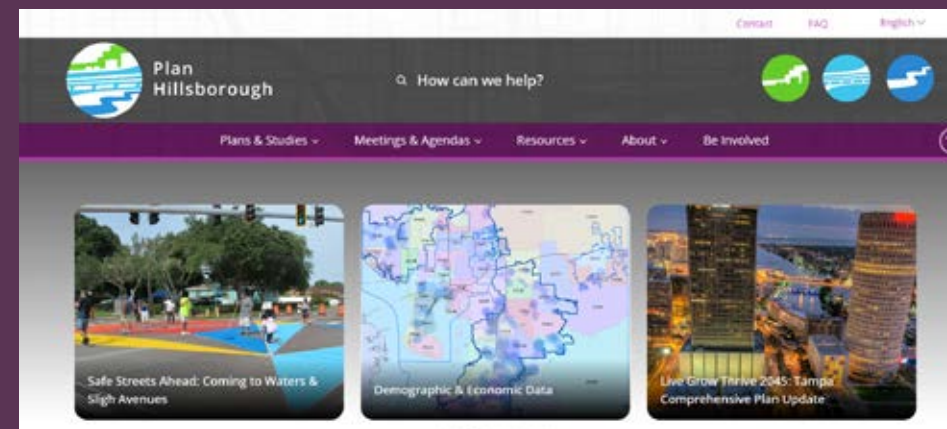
Contact FAQ English

Plan Hillsborough

How can we help?

Plans & Studies Meetings & Agendas Resources About Be Involved

Safe Streets Ahead: Coming to Waters & Sligh Avenues

Demographic & Economic Data

Live Grow Thrive 2045: Tampa Comprehensive Plan Update